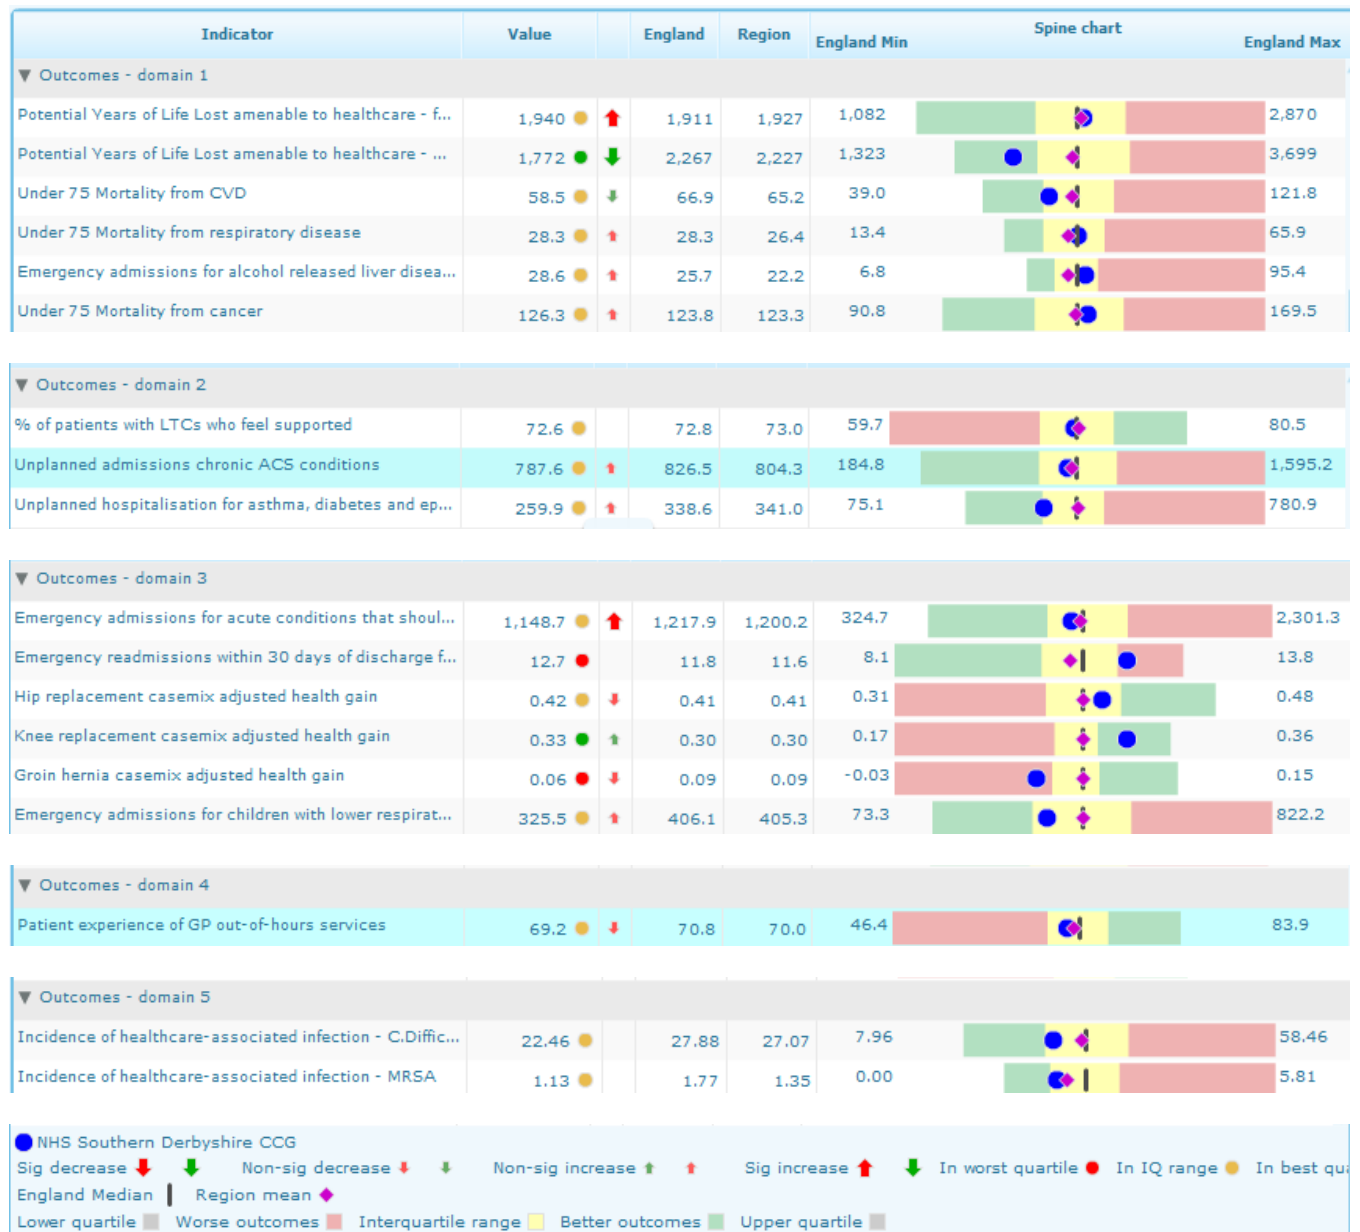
| Indicator | Value | | England | Region | England Min | Spine chart | England Max |
|---|---|---|---|---|---|---|---|
| ▼ Outcomes - domain 1 | | | | | | | |
| Potential Years of Life Lost amenable to healthcare - f... | 1,940 | | 1,911 | 1,927 | 1,082 | | 2,870 |
| Potential Years of Life Lost amenable to healthcare - ... | 1,772 | | 2,267 | 2,227 | 1,323 | | 3,699 |
| Under 75 Mortality from CVD | 58.5 | | 66.9 | 65.2 | 39.0 | | 121.8 |
| Under 75 Mortality from respiratory disease | 28.3 | | 28.3 | 26.4 | 13.4 | | 65.9 |
| Emergency admissions for alcohol released liver disea... | 28.6 | | 25.7 | 22.2 | 6.8 | | 95.4 |
| Under 75 Mortality from cancer | 126.3 | | 123.8 | 123.3 | 90.8 | | 169.5 |
| ▼ Outcomes - domain 2 | | | | | | | |
| % of patients with LTCs who feel supported | 72.6 | | 72.8 | 73.0 | 59.7 | | 80.5 |
| Unplanned admissions chronic ACS conditions | 787.6 | | 826.5 | 804.3 | 184.8 | | 1,595.2 |
| Unplanned hospitalisation for asthma, diabetes and ep... | 259.9 | | 338.6 | 341.0 | 75.1 | | 780.9 |
| ▼ Outcomes - domain 3 | | | | | | | |
| Emergency admissions for acute conditions that shoul... | 1,148.7 | | 1,217.9 | 1,200.2 | 324.7 | | 2,301.3 |
| Emergency readmissions within 30 days of discharge f... | 12.7 | | 11.8 | 11.6 | 8.1 | | 13.8 |
| Hip replacement casemix adjusted health gain | 0.42 | | 0.41 | 0.41 | 0.31 | | 0.48 |
| Knee replacement casemix adjusted health gain | 0.33 | | 0.30 | 0.30 | 0.17 | | 0.36 |
| Groin hernia casemix adjusted health gain | 0.06 | | 0.09 | 0.09 | -0.03 | | 0.15 |
| Emergency admissions for children with lower respirat... | 325.5 | | 406.1 | 405.3 | 73.3 | | 822.2 |
| ▼ Outcomes - domain 4 | | | | | | | |
| Patient experience of GP out-of-hours services | 69.2 | | 70.8 | 70.0 | 46.4 | | 83.9 |
| ▼ Outcomes - domain 5 | | | | | | | |
| Incidence of healthcare-associated infection - C.Diffic... | 22.46 | | 27.88 | 27.07 | 7.96 | | 58.46 |
| Incidence of healthcare-associated infection - MRSA | 1.13 | | 1.77 | 1.35 | 0.00 | | 5.81 |

NHS Southern Derbyshire CCG
Sig decrease Non-sig decrease Non-sig increase Sig increase In worst quartile In IQ range In best qu
England Median Region mean
Lower quartile Worse outcomes Interquartile range Better outcomes Upper quartile